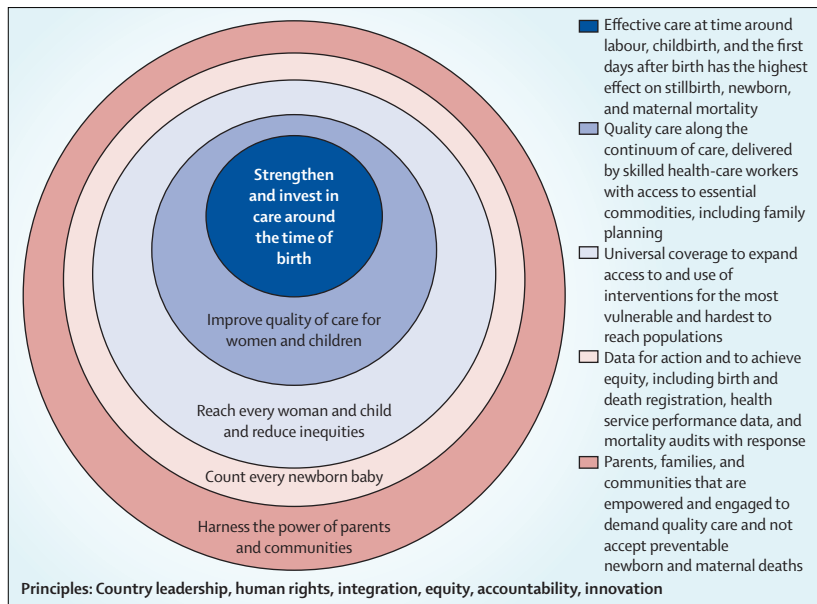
Strengthen and invest in care around the time of birth

Improve quality of care for women and children

Reach every woman and child and reduce inequities

Count every newborn baby

Harness the power of parents and communities

Effective care at time around labour, childbirth, and the first days after birth has the highest effect on stillbirth, newborn, and maternal mortality

Quality care along the continuum of care, delivered by skilled health-care workers with access to essential commodities, including family planning

Universal coverage to expand access to and use of interventions for the most vulnerable and hardest to reach populations

Data for action and to achieve equity, including birth and death registration, health service performance data, and mortality audits with response

Parents, families, and communities that are empowered and engaged to demand quality care and not accept preventable newborn and maternal deaths

Principles: Country leadership, human rights, integration, equity, accountability, innovation